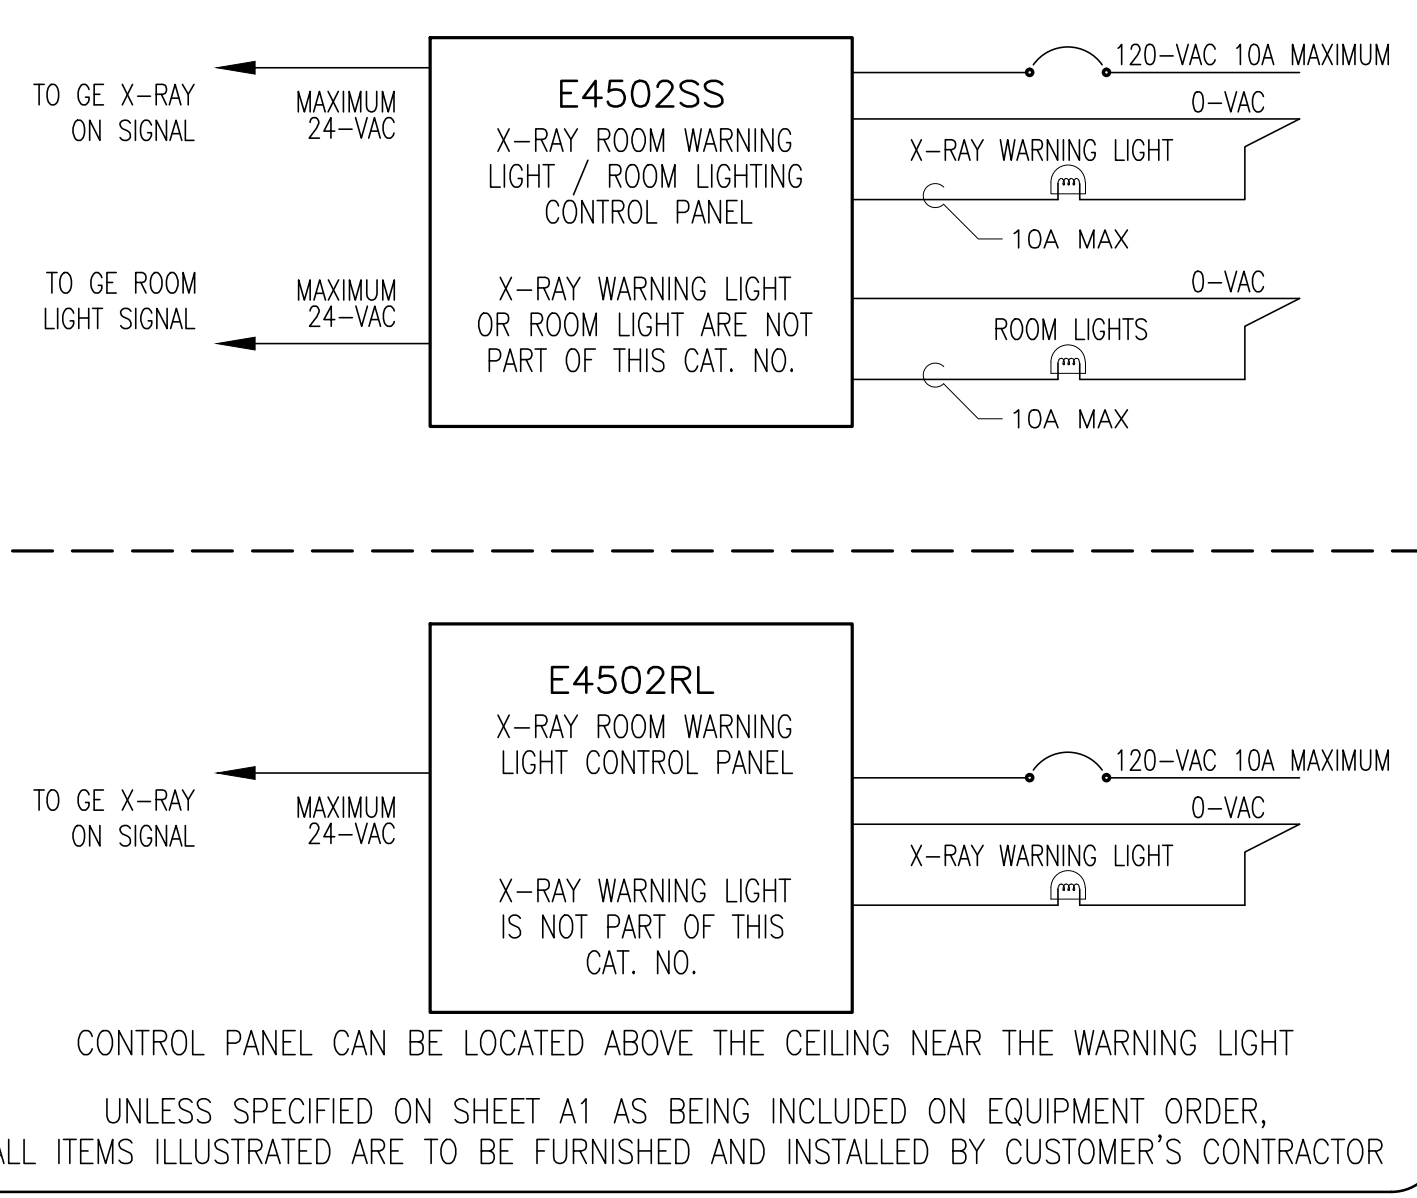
TO GE X-RAY ON SIGNAL

MAXIMUM 24-VAC

E4502SS

X-RAY ROOM WARNING LIGHT / ROOM LIGHTING CONTROL PANEL

X-RAY WARNING LIGHT OR ROOM LIGHT ARE NOT PART OF THIS CAT. NO.

120-VAC 10A MAXIMUM

0-VAC

X-RAY WARNING LIGHT

10A MAX

TO GE ROOM LIGHT SIGNAL

MAXIMUM 24-VAC

0-VAC

ROOM LIGHTS

10A MAX

TO GE X-RAY ON SIGNAL

MAXIMUM 24-VAC

E4502RL

X-RAY ROOM WARNING LIGHT CONTROL PANEL

X-RAY WARNING LIGHT IS NOT PART OF THIS CAT. NO.

120-VAC 10A MAXIMUM

0-VAC

X-RAY WARNING LIGHT

CONTROL PANEL CAN BE LOCATED ABOVE THE CEILING NEAR THE WARNING LIGHT

UNLESS SPECIFIED ON SHEET A1 AS BEING INCLUDED ON EQUIPMENT ORDER, ALL ITEMS ILLUSTRATED ARE TO BE FURNISHED AND INSTALLED BY CUSTOMER'S CONTRACTOR